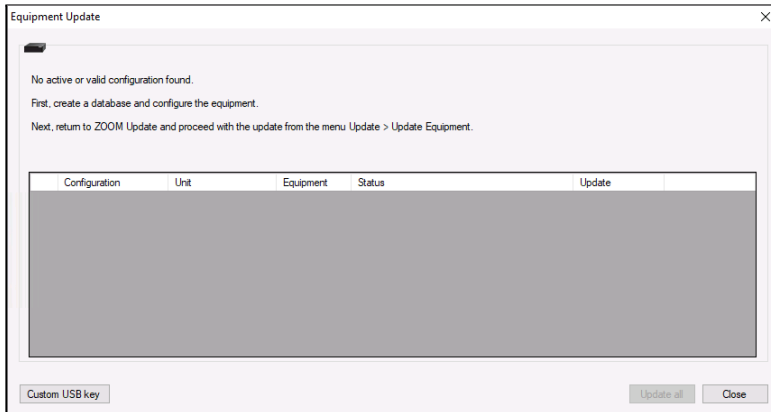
Equipment Update

×

No active or valid configuration found.

First, create a database and configure the equipment.

Next, return to ZOOM Update and proceed with the update from the menu Update > Update Equipment.

| | Configuration | Unit | Equipment | Status | Update | |
|---|---|---|---|---|---|---|

Custom USB key

Update all

Close